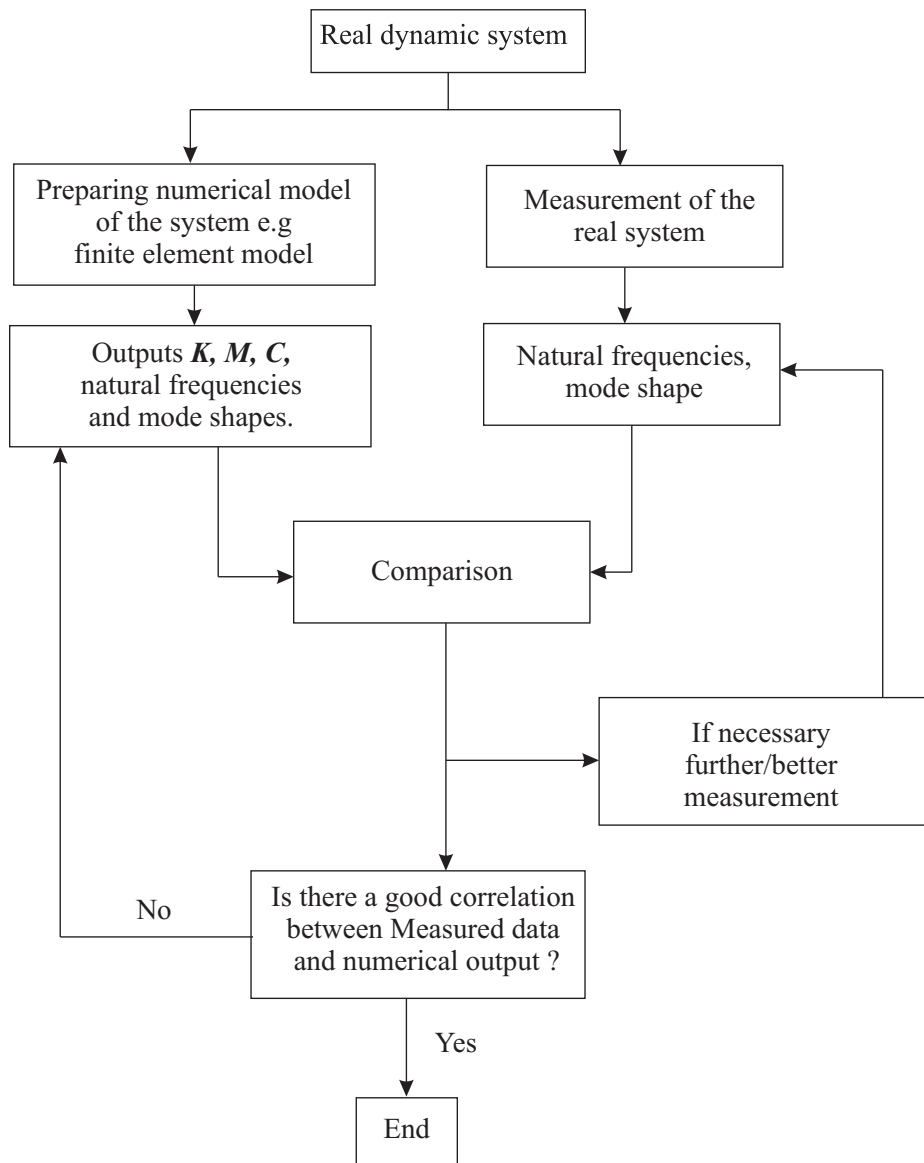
Real dynamic system

Preparing numerical model of the system e.g finite element model

Measurement of the real system

Outputs ***K, M, C,*** natural frequencies and mode shapes.

Natural frequencies, mode shape

Comparison

If necessary further/better measurement

No

Is there a good correlation between Measured data and numerical output ?

Yes

End